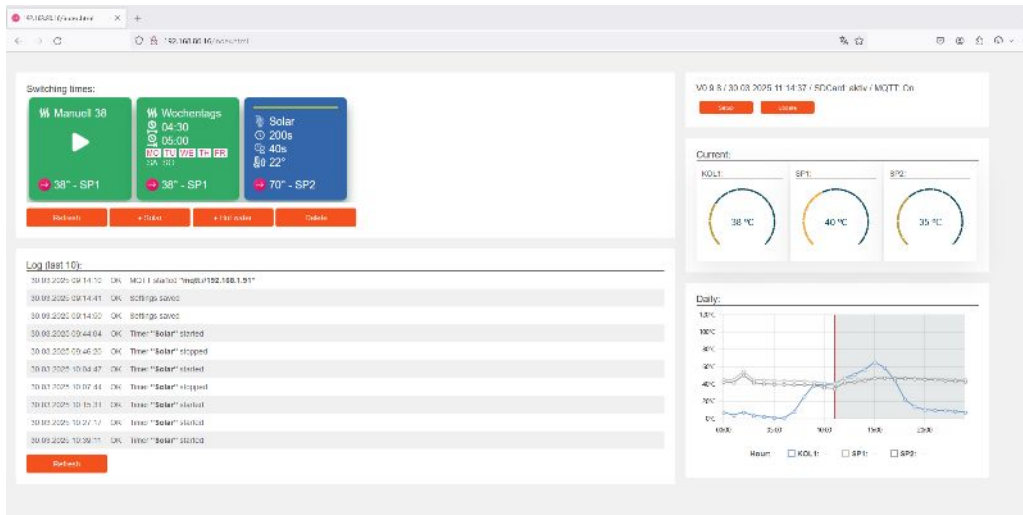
192.168.0.16/index.html ×  +

← → C  192.168.0.16/index.html

Switching times:

Manuell 38
38° - SP1

Wochentags
04:30
05:00
MO TU WE TH FR SA SO
38° - SP1

Solar
200s
40s
22°
70° - SP2

Refresh  + Solar  + Hot water  Delete

Log (last 10):

| | | |
|---|---|---|
| 30.03.2025 09:14:10 | OK | MQTT started "mqtt://192.168.1.91" |
| 30.03.2025 09:14:41 | OK | Settings saved |
| 30.03.2025 09:14:50 | OK | Settings saved |
| 30.03.2025 09:44:04 | OK | Timer "Solar" started |
| 30.03.2025 09:46:20 | OK | Timer "Solar" stopped |
| 30.03.2025 10:04:47 | OK | Timer "Solar" started |
| 30.03.2025 10:07:44 | OK | Timer "Solar" stopped |
| 30.03.2025 10:15:31 | OK | Timer "Solar" started |
| 30.03.2025 10:27:17 | OK | Timer "Solar" started |
| 30.03.2025 10:39:11 | OK | Timer "Solar" started |

Refresh

V0.9.8 / 30.03.2025 11:14:37 / SDCard: aktiv / MQTT: On

Setup  Update

Current:

KOL1:  38 °C
SP1:  40 °C
SP2:  35 °C

Daily:

120°C
100°C
80°C
60°C
40°C
20°C
0°C
00:00  05:00  10:00  15:00  20:00

Hour:  KOL1:  SP1:  SP2: